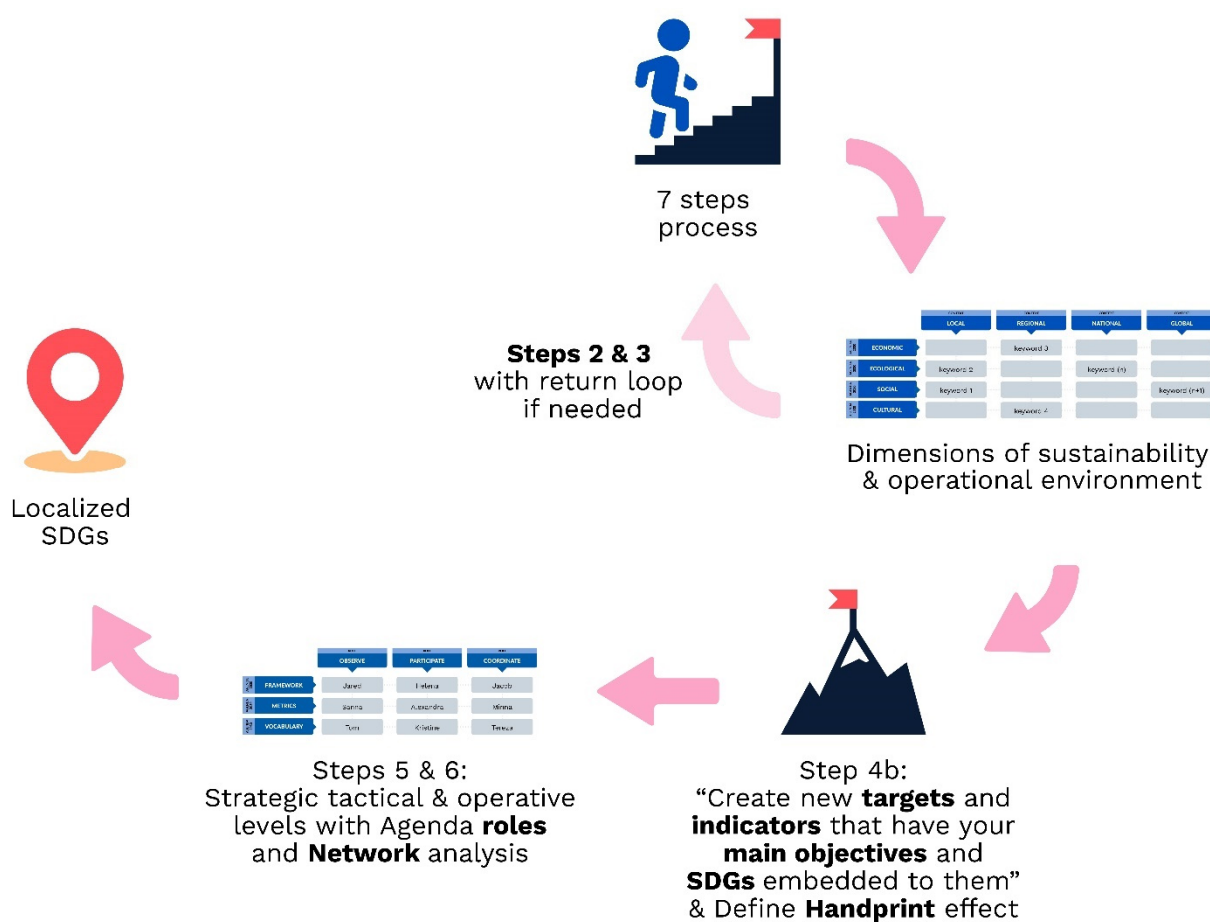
7 steps process

Steps 2 & 3 with return loop if needed

| | LOCAL | REGIONAL | NATIONAL | GLOBAL |
|---|---|---|---|---|
| ECONOMIC | | keyword 3 | | |
| ECOLOGICAL | keyword 2 | | keyword (n) | |
| SOCIAL | keyword 1 | | | keyword (n+1) |
| CULTURAL | | keyword 4 | | |

Dimensions of sustainability & operational environment

Localized SDGs

| | OBSERVE | PARTICIPATE | COORDINATE |
|---|---|---|---|
| FRAMEWORK | Jared | Helena | Jacob |
| METRICS | Sanna | Alexandra | Minna |
| VOCABULARY | Tuni | Kristine | Teresa |

Steps 5 & 6: Strategic tactical & operative levels with Agenda roles and Network analysis

Step 4b: “Create new targets and indicators that have your main objectives and SDGs embedded to them” & Define Handprint effect